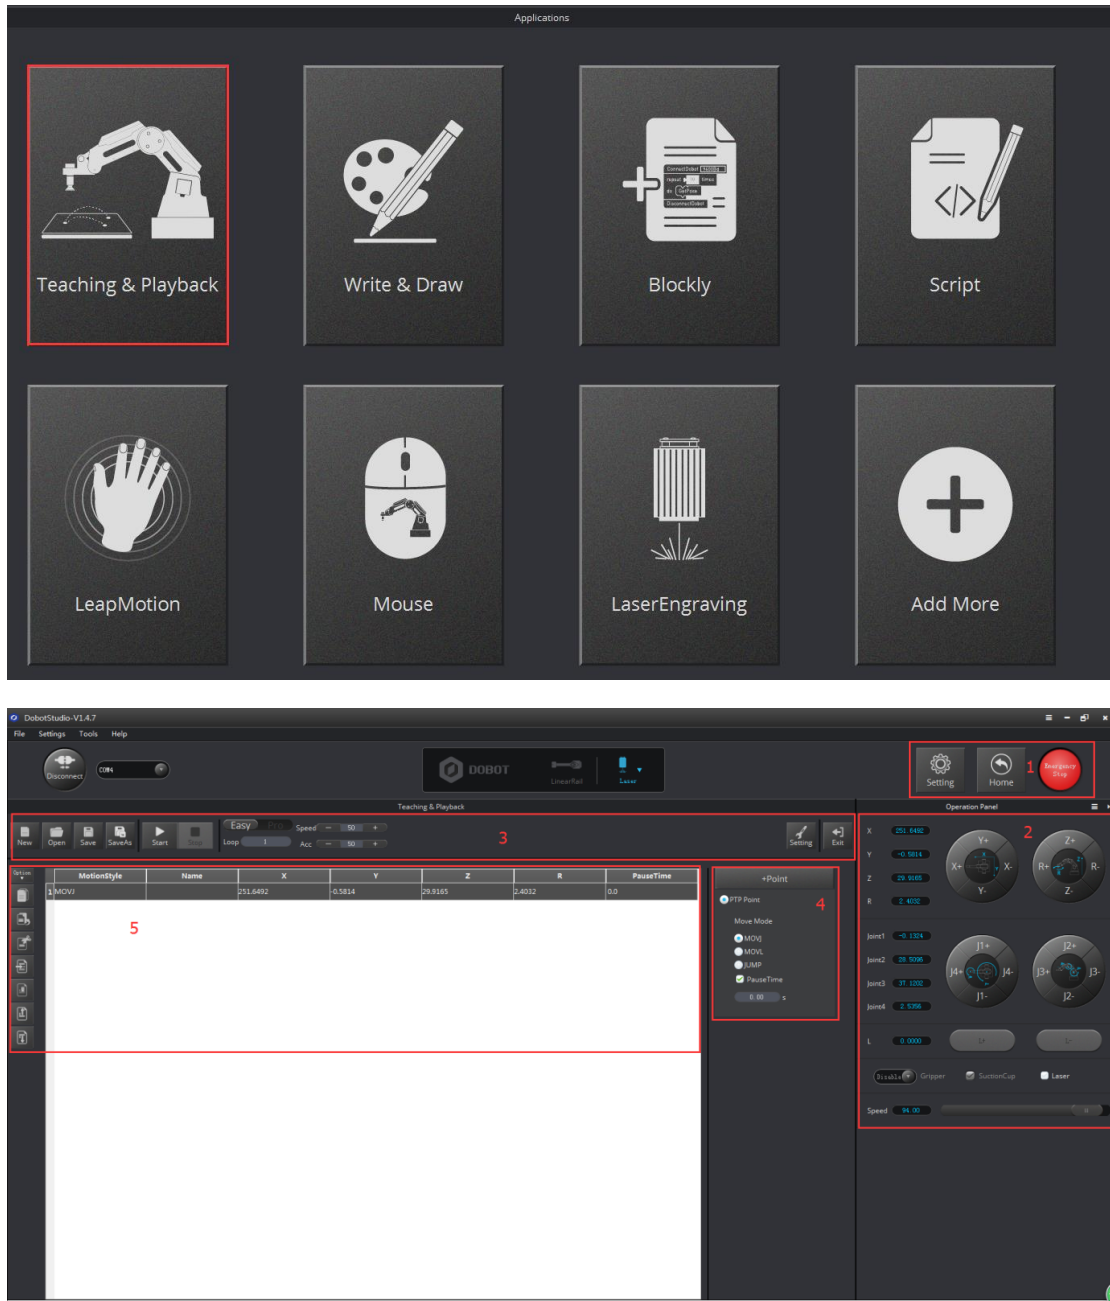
Applications

Teaching & Playback

Write & Draw

Blockly

Script

LeapMotion

Mouse

LaserEngraving

Add More

DobotStudio-V1.4.7

File Settings Tools Help

Disconnect COM4

DOBOT LinearRail Laser

Setting Home 1 Emergency Stop

Teaching & Playback

New Open Save SaveAs Start Stop Easy Pro Speed 50 Loop 1 Acc 50 3 Setting Exit

| | MotionStyle | Name | X | Y | Z | R | PauseTime |
|---|---|---|---|---|---|---|---|
| 1 | MOVJ | | 251.6492 | -0.5814 | 29.9165 | 2.4032 | 0.0 |

5

+Point

PTP Point 4

Move Mode

MOVJ

MOVL

JUMP

PauseTime

0.00 s

Operation Panel

2

X 251.6492

Y -0.5814

Z 29.9165

R 2.4032

Y+ X+ X- Y- Z+ R+ R- Z-

Joint1 -0.1324

Joint2 28.5096

Joint3 31.1202

Joint4 2.5356

J1+ J4+ J4- J1- J2+ J3+ J3- J2-

L 0.0000

L+ L-

Disable Gripper SuctionCup Laser

Speed 94.00